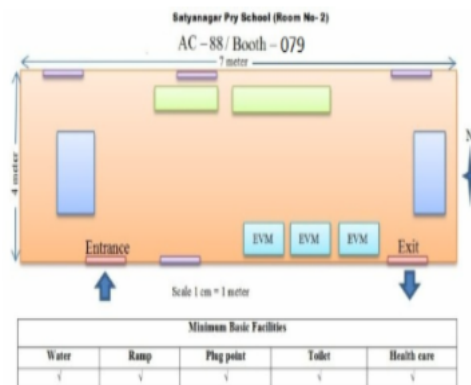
Satyanagar Pry School (Room No- 2)

AC – 88 / Booth – 079

7 meter

4 meter

N

EVM

EVM

EVM

Entrance

Exit

Scale 1 cm = 1 meter

| Minimum Basic Facilities | | | | |
|---|---|---|---|---|
| Water | Ramp | Plug point | Toilet | Health care |
| √ | √ | √ | √ | √ |